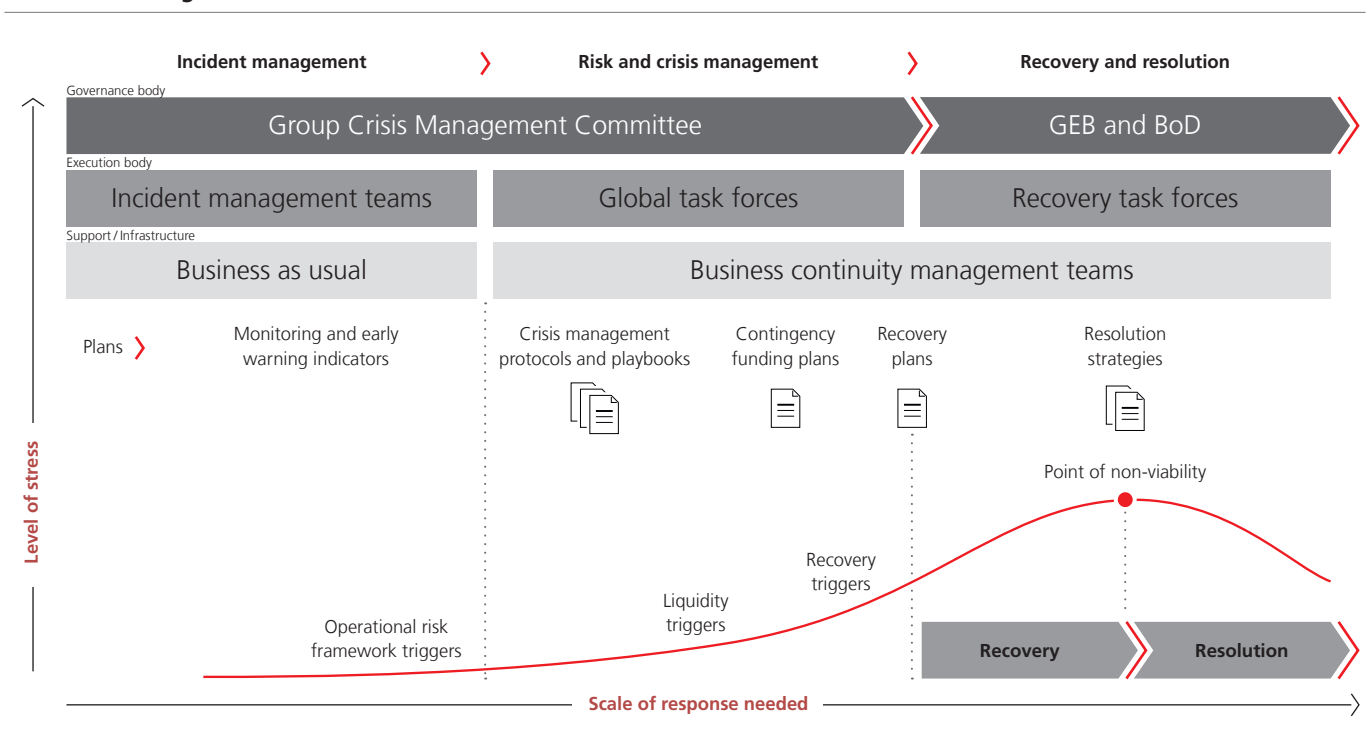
Incident management

Risk and crisis management

Recovery and resolution

Governance body

Group Crisis Management Committee

GEB and BoD

Execution body

Incident management teams

Global task forces

Recovery task forces

Support / Infrastructure

Business as usual

Business continuity management teams

Plans

Monitoring and early warning indicators

Crisis management protocols and playbooks

Contingency funding plans

Recovery plans

Resolution strategies

Point of non-viability

Level of stress

Recovery triggers

Liquidity triggers

Operational risk framework triggers

Recovery

Resolution

Scale of response needed